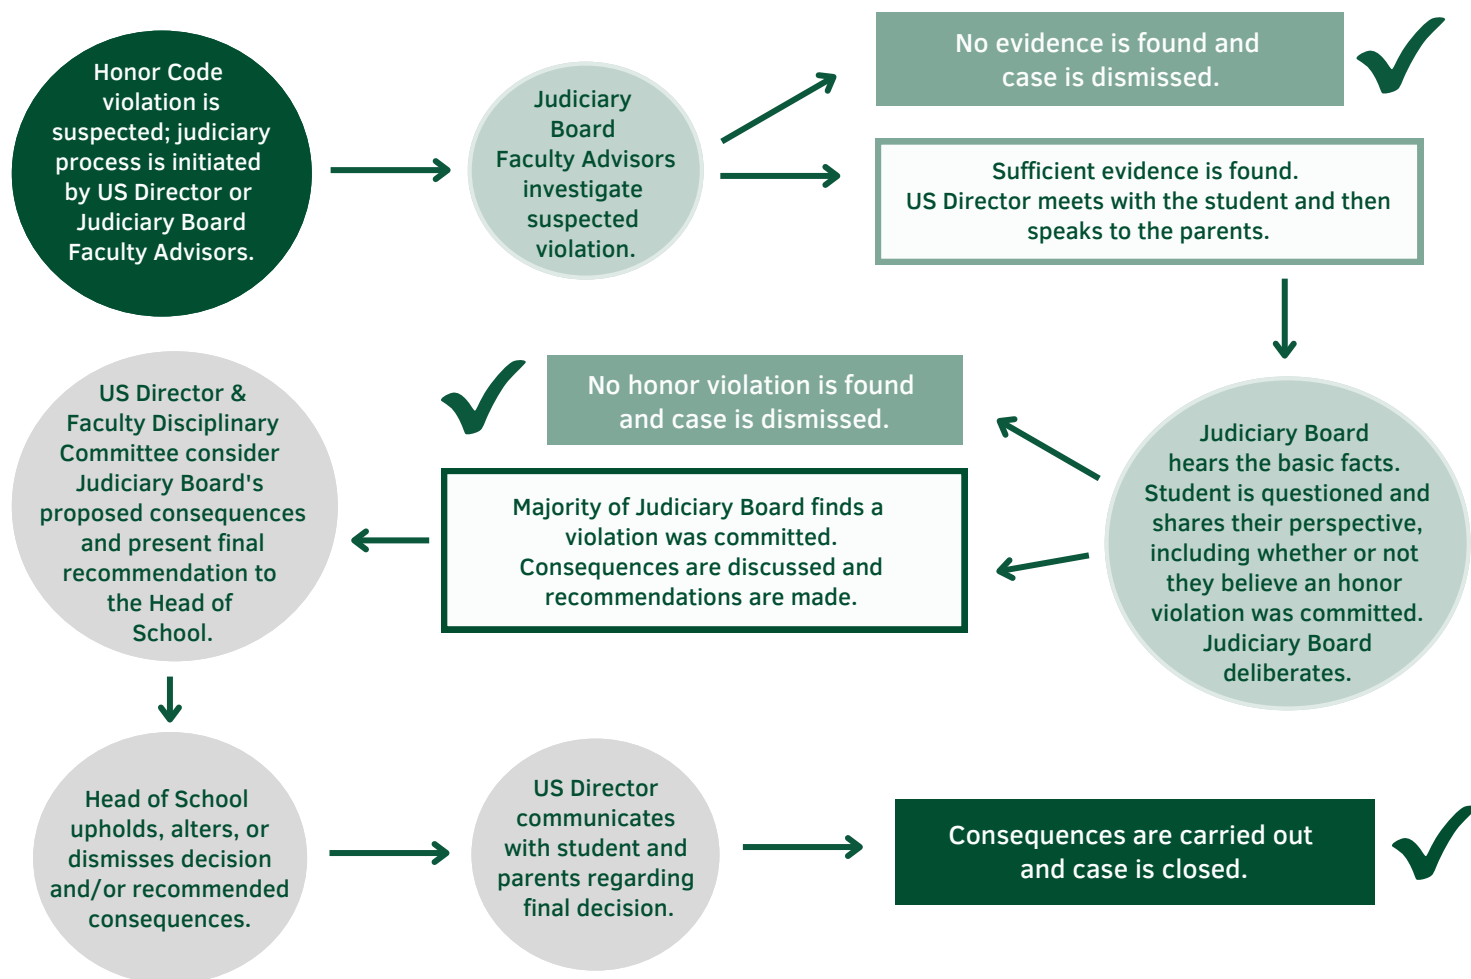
Honor Code violation is suspected; judiciary process is initiated by US Director or Judiciary Board Faculty Advisors.

Judiciary Board Faculty Advisors investigate suspected violation.

No evidence is found and case is dismissed.

Sufficient evidence is found. US Director meets with the student and then speaks to the parents.

Judiciary Board hears the basic facts. Student is questioned and shares their perspective, including whether or not they believe an honor violation was committed. Judiciary Board deliberates.

No honor violation is found and case is dismissed.

Majority of Judiciary Board finds a violation was committed. Consequences are discussed and recommendations are made.

US Director & Faculty Disciplinary Committee consider Judiciary Board's proposed consequences and present final recommendation to the Head of School.

Head of School upholds, alters, or dismisses decision and/or recommended consequences.

US Director communicates with student and parents regarding final decision.

Consequences are carried out and case is closed.